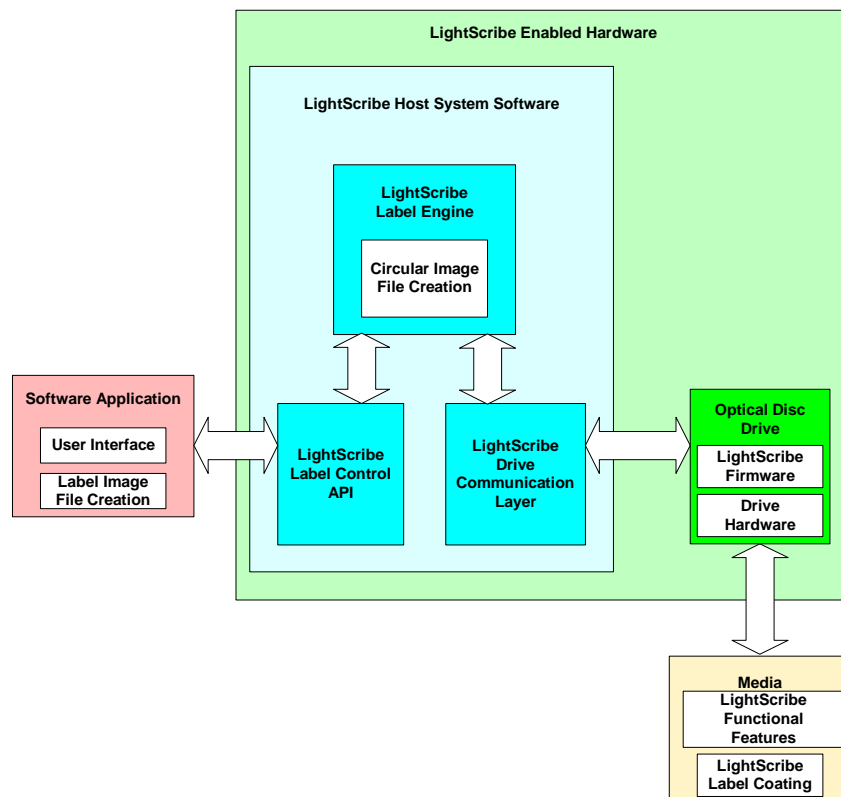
LightScribe Enabled Hardware

LightScribe Host System Software

LightScribe Label Engine

Circular Image File Creation

Software Application

User Interface

Label Image File Creation

LightScribe Label Control API

LightScribe Drive Communication Layer

Optical Disc Drive

LightScribe Firmware

Drive Hardware

Media

LightScribe Functional Features

LightScribe Label Coating